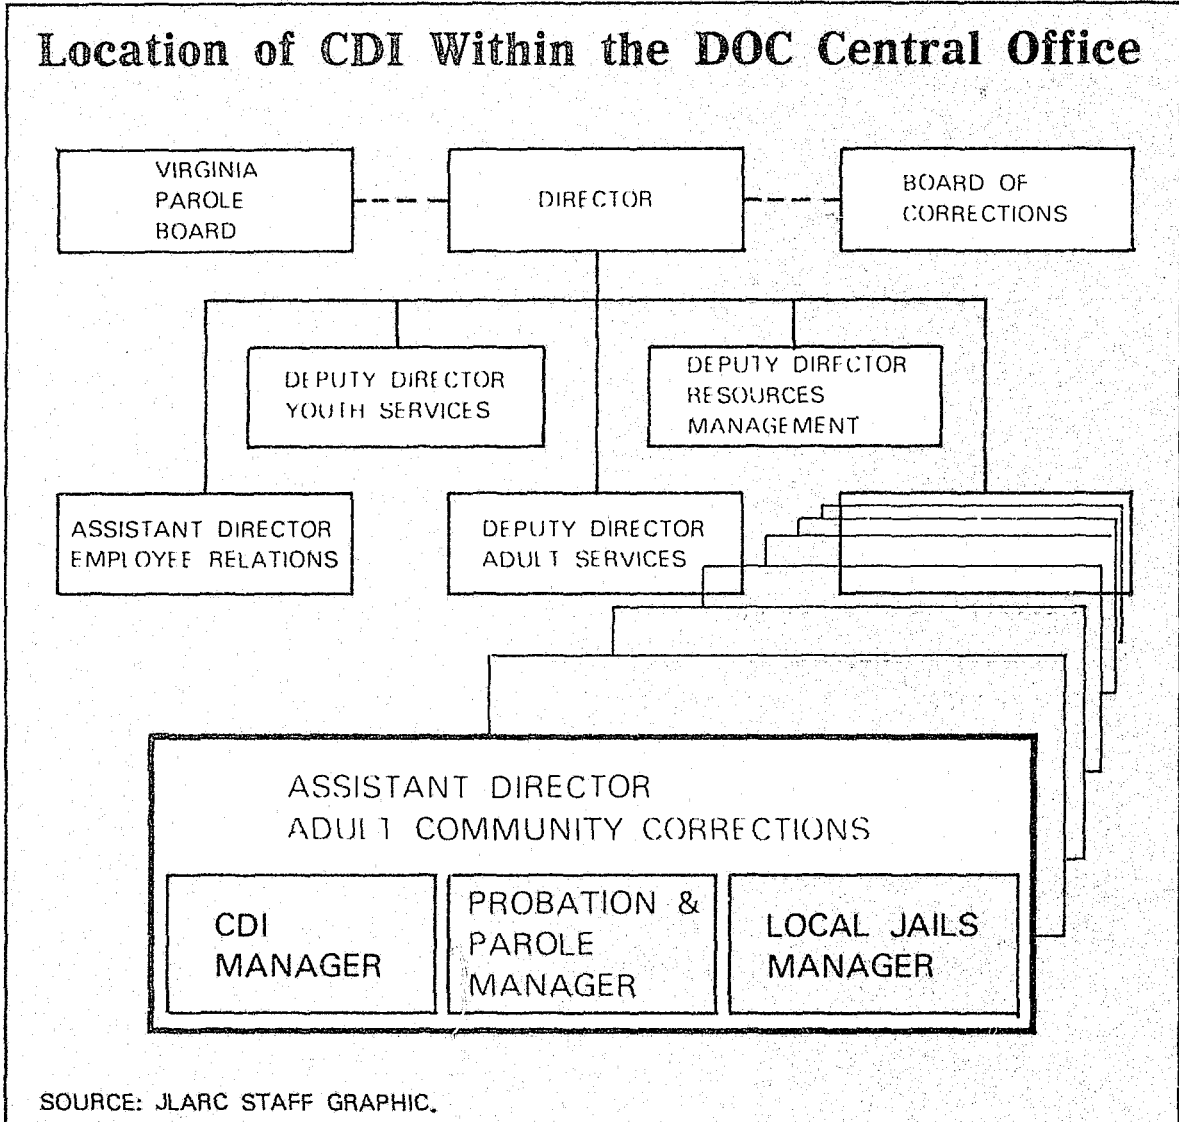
Location of CDI Within the DOC Central Office

VIRGINIA PAROLE BOARD

DIRECTOR

BOARD OF CORRECTIONS

DEPUTY DIRECTOR YOUTH SERVICES

DEPUTY DIRECTOR RESOURCES MANAGEMENT

ASSISTANT DIRECTOR EMPLOYEE RELATIONS

DEPUTY DIRECTOR ADULT SERVICES

ASSISTANT DIRECTOR ADULT COMMUNITY CORRECTIONS

CDI MANAGER

PROBATION & PAROLE MANAGER

LOCAL JAILS MANAGER

SOURCE: JLARC STAFF GRAPHIC.